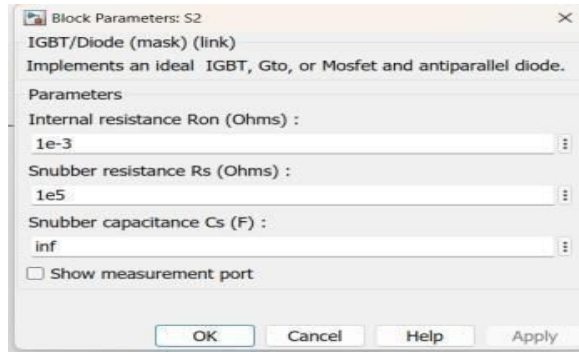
Block Parameters: S2

×

IGBT/Diode (mask) (link)

Implements an ideal IGBT, Gto, or Mosfet and antiparallel diode.

Parameters

Internal resistance Ron (Ohms) :

1e-3

Snubber resistance Rs (Ohms) :

1e5

Snubber capacitance Cs (F) :

inf

Show measurement port

OK

Cancel

Help

Apply